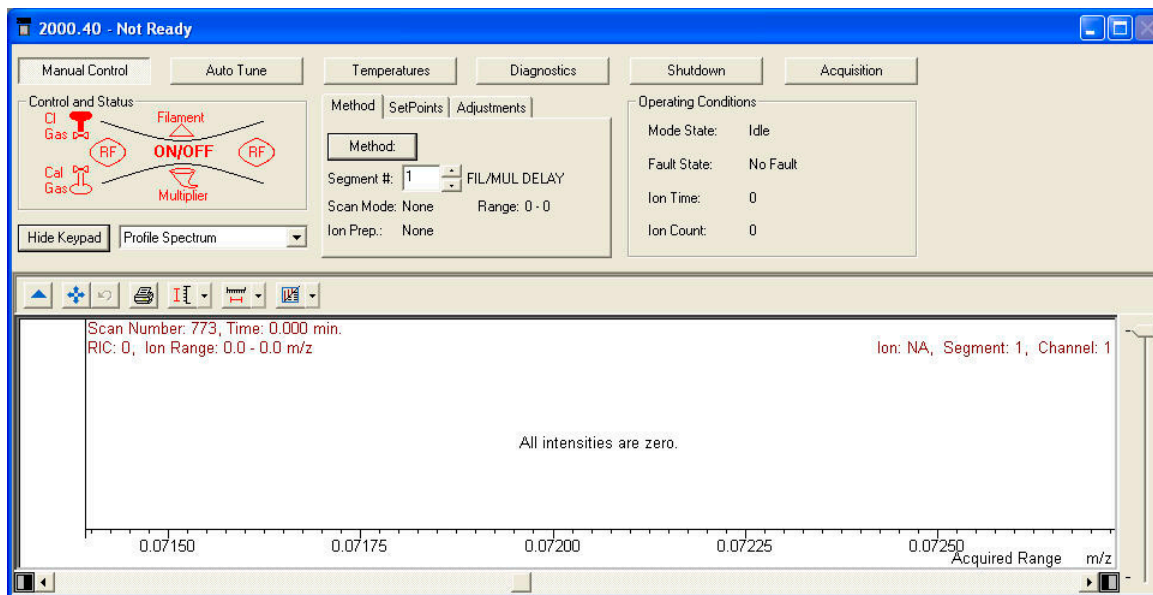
2000.40 - Not Ready

Manual Control | Auto Tune | Temperatures | Diagnostics | Shutdown | Acquisition

Control and Status

CI Gas

Filament

RF

ON/OFF

RF

Cal Gas

Multiplier

Hide Keypad

Profile Spectrum

Method | SetPoints | Adjustments

Method:

Segment #: 1 FIL/MUL DELAY

Scan Mode: None Range: 0 - 0

Ion Prep.: None

Operating Conditions

Mode State: Idle

Fault State: No Fault

Ion Time: 0

Ion Count: 0

Scan Number: 773, Time: 0.000 min.

RIC: 0, Ion Range: 0.0 - 0.0 m/z

Ion: NA, Segment: 1, Channel: 1

All intensities are zero.

0.07150 0.07175 0.07200 0.07225 0.07250

Acquired Range

m/z